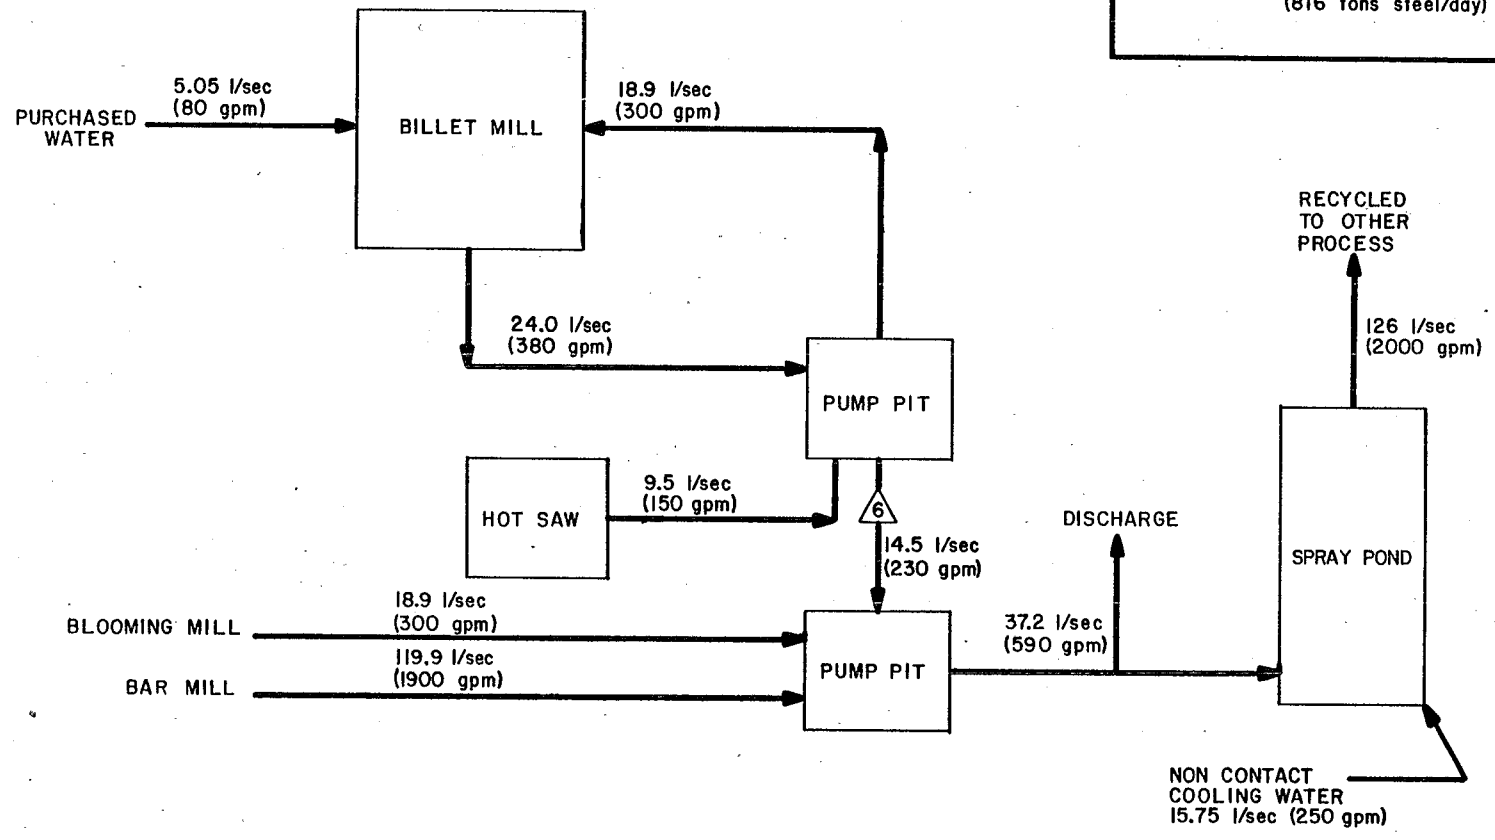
(816 Tons steel/day)

PURCHASED WATER

5.05 l/sec (80 gpm)

BILLET MILL

18.9 l/sec (300 gpm)

RECYCLED TO OTHER PROCESS

24.0 l/sec (380 gpm)

126 l/sec (2000 gpm)

PUMP PIT

HOT SAW

9.5 l/sec (150 gpm)

6

DISCHARGE

14.5 l/sec (230 gpm)

SPRAY POND

BLOOMING MILL

18.9 l/sec (300 gpm)

119.9 l/sec (1900 gpm)

37.2 l/sec (590 gpm)

BAR MILL

PUMP PIT

NON CONTACT COOLING WATER 15.75 l/sec (250 gpm)